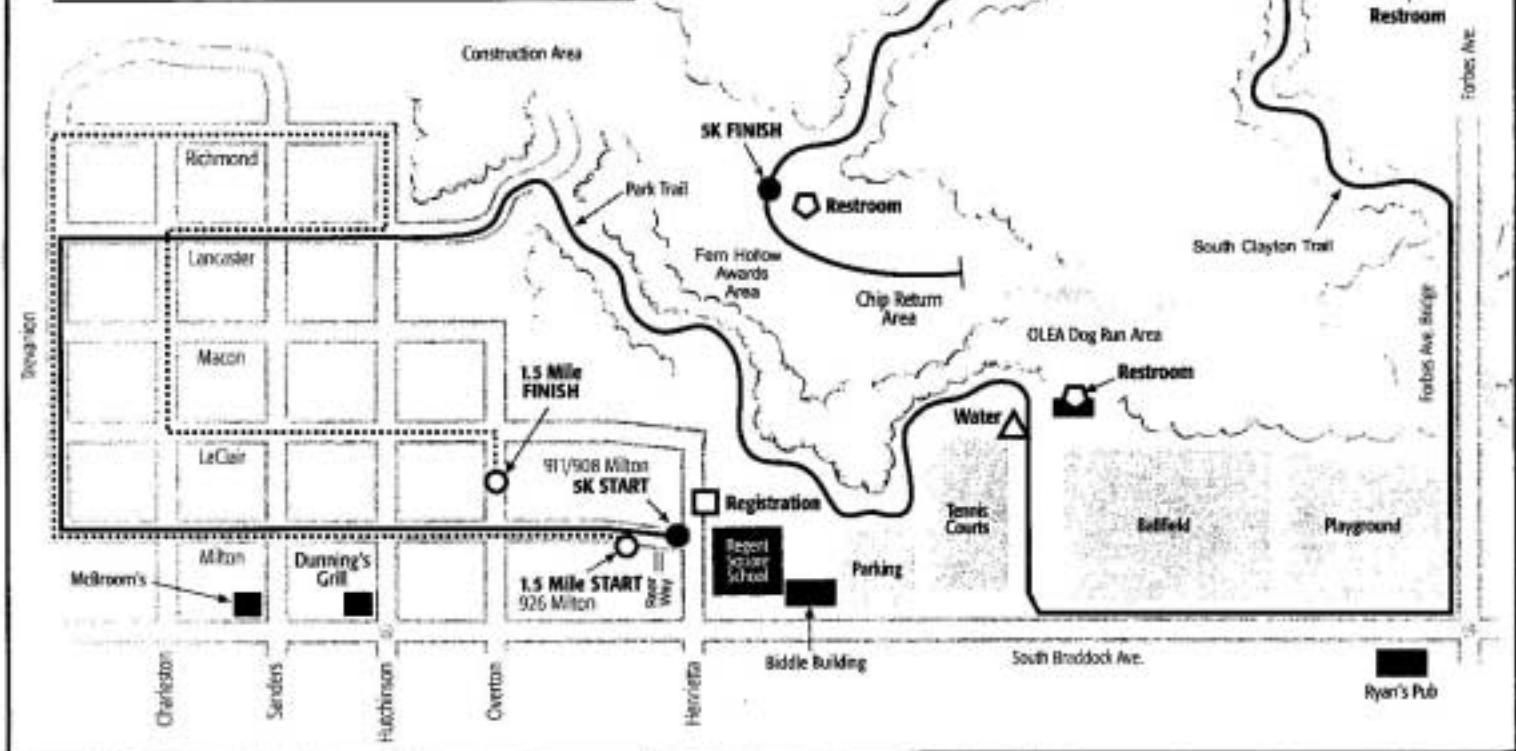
Restroom
Forbes Ave.
Construction Area
5K FINISH
Restroom
Richmond
Park Trail
South Clayton Trail
Lancaster
Fern Hollow Awards Area
Chip Return Area
OLEA Dog Run Area
Forbes Ave. Bridge
Macon
Stevanson
1.5 Mile FINISH
Restroom
Water
LeClair
911/908 Milton
5K START
Registration
Tennis Courts
Ballfield
Playground
Milton
Dunning's Grill
1.5 Mile START
926 Milton
Stair Way
Regent Square School
Parking
McIlroom's
Biddle Building
South Braddock Ave.
Ryan's Pub
Charleston
Sanders
Hutchinson
Overton
Henrietta